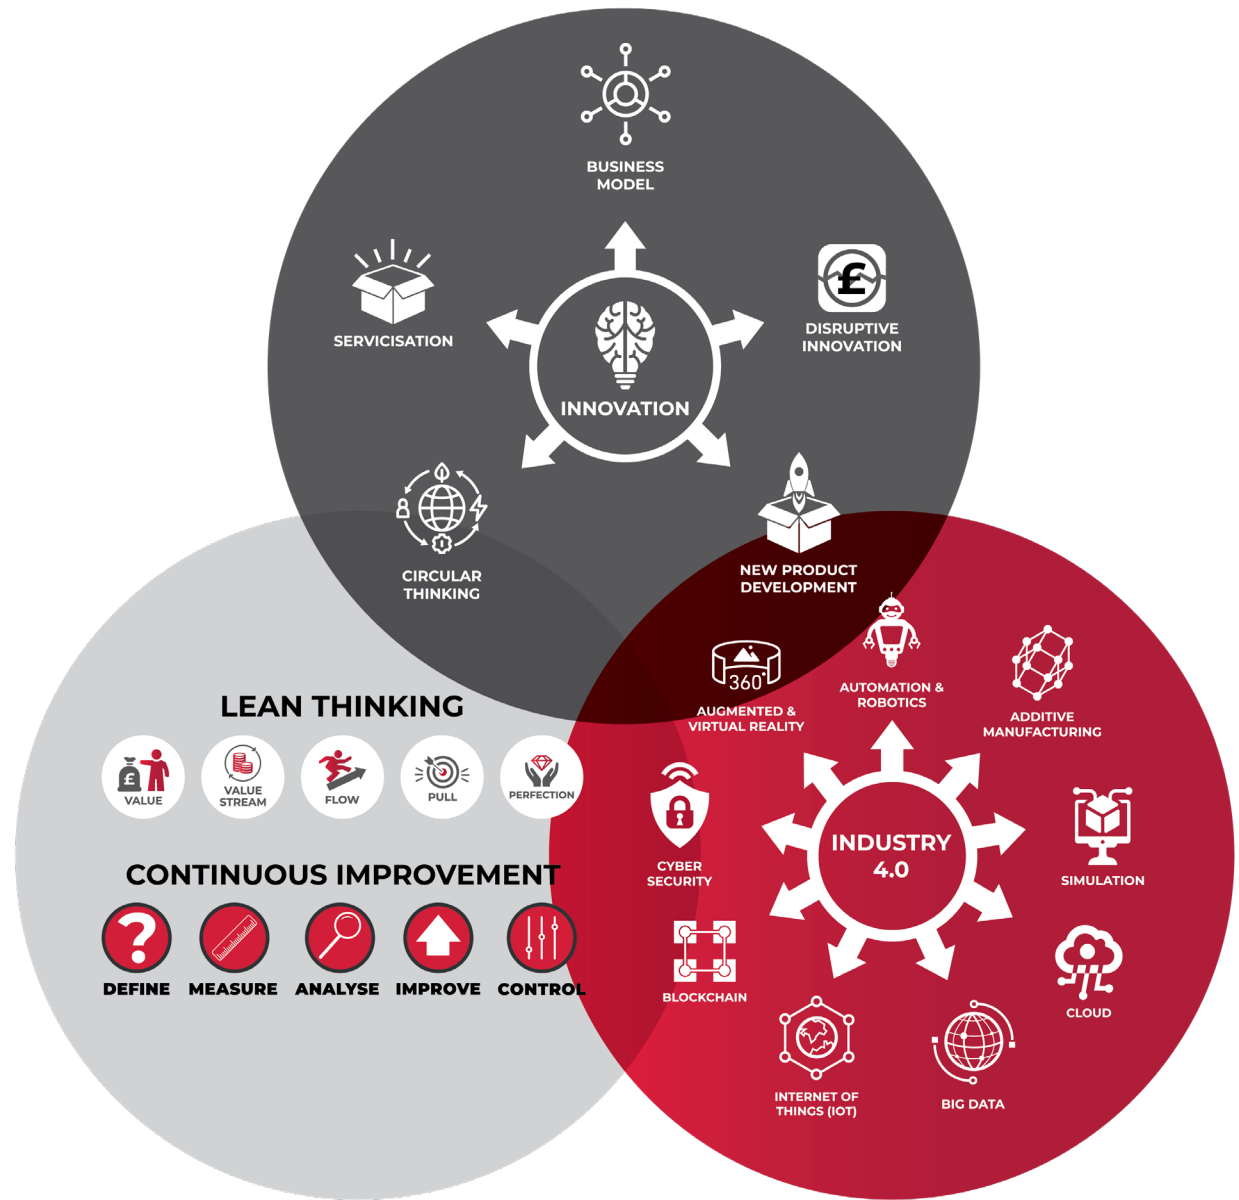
BUSINESS MODEL

SERVICISATION

DISRUPTIVE INNOVATION

INNOVATION

CIRCULAR THINKING

NEW PRODUCT DEVELOPMENT

360°

AUGMENTED & VIRTUAL REALITY

AUTOMATION & ROBOTICS

ADDITIVE MANUFACTURING

LEAN THINKING

VALUE

VALUE STREAM

FLOW

PULL

PERFECTION

CYBER SECURITY

INDUSTRY 4.0

SIMULATION

CONTINUOUS IMPROVEMENT

DEFINE

MEASURE

ANALYSE

IMPROVE

CONTROL

BLOCKCHAIN

CLOUD

INTERNET OF THINGS (IOT)

BIG DATA